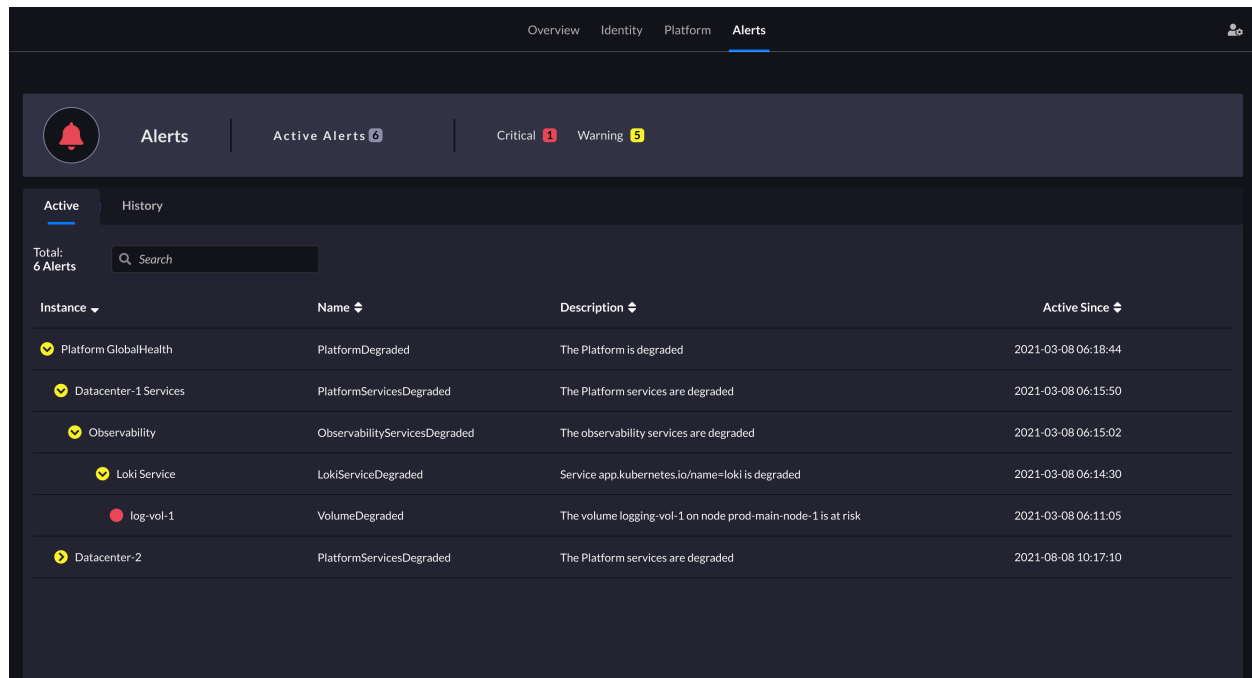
Overview Identity Platform Alerts

Alerts

Active Alerts 6

Critical 1 Warning 5

Active History

Total:
6 Alerts

Search

| Instance | Name | Description | Active Since |
|---|---|---|---|
| Platform GlobalHealth | PlatformDegraded | The Platform is degraded | 2021-03-08 06:18:44 |
| Datacenter-1 Services | PlatformServicesDegraded | The Platform services are degraded | 2021-03-08 06:15:50 |
| Observability | ObservabilityServicesDegraded | The observability services are degraded | 2021-03-08 06:15:02 |
| Loki Service | LokiServiceDegraded | Service app.kubernetes.io/name=loki is degraded | 2021-03-08 06:14:30 |
| log-vol-1 | VolumeDegraded | The volume logging-vol-1 on node prod-main-node-1 is at risk | 2021-03-08 06:11:05 |
| Datacenter-2 | PlatformServicesDegraded | The Platform services are degraded | 2021-08-08 10:17:10 |